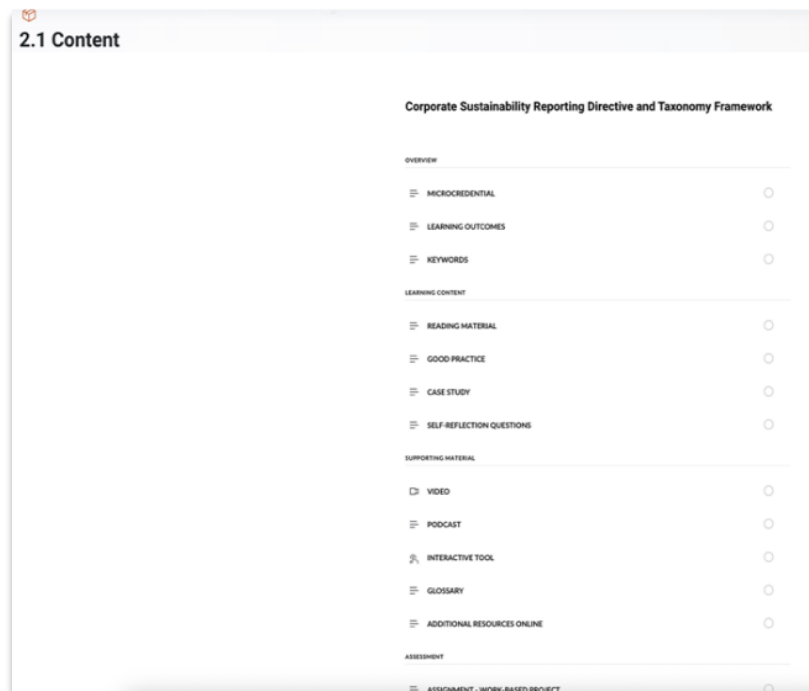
2.1 Content

Corporate Sustainability Reporting Directive and Taxonomy Framework

OVERVIEW

MICROCREDENTIAL

LEARNING OUTCOMES

KEYWORDS

LEARNING CONTENT

READING MATERIAL

GOOD PRACTICE

CASE STUDY

SELF-REFLECTION QUESTIONS

SUPPORTING MATERIAL

VIDEO

PODCAST

INTERACTIVE TOOL

GLOSSARY

ADDITIONAL RESOURCES ONLINE

ASSESSMENT

ASSIGNMENT - WORK-BASED PROJECT